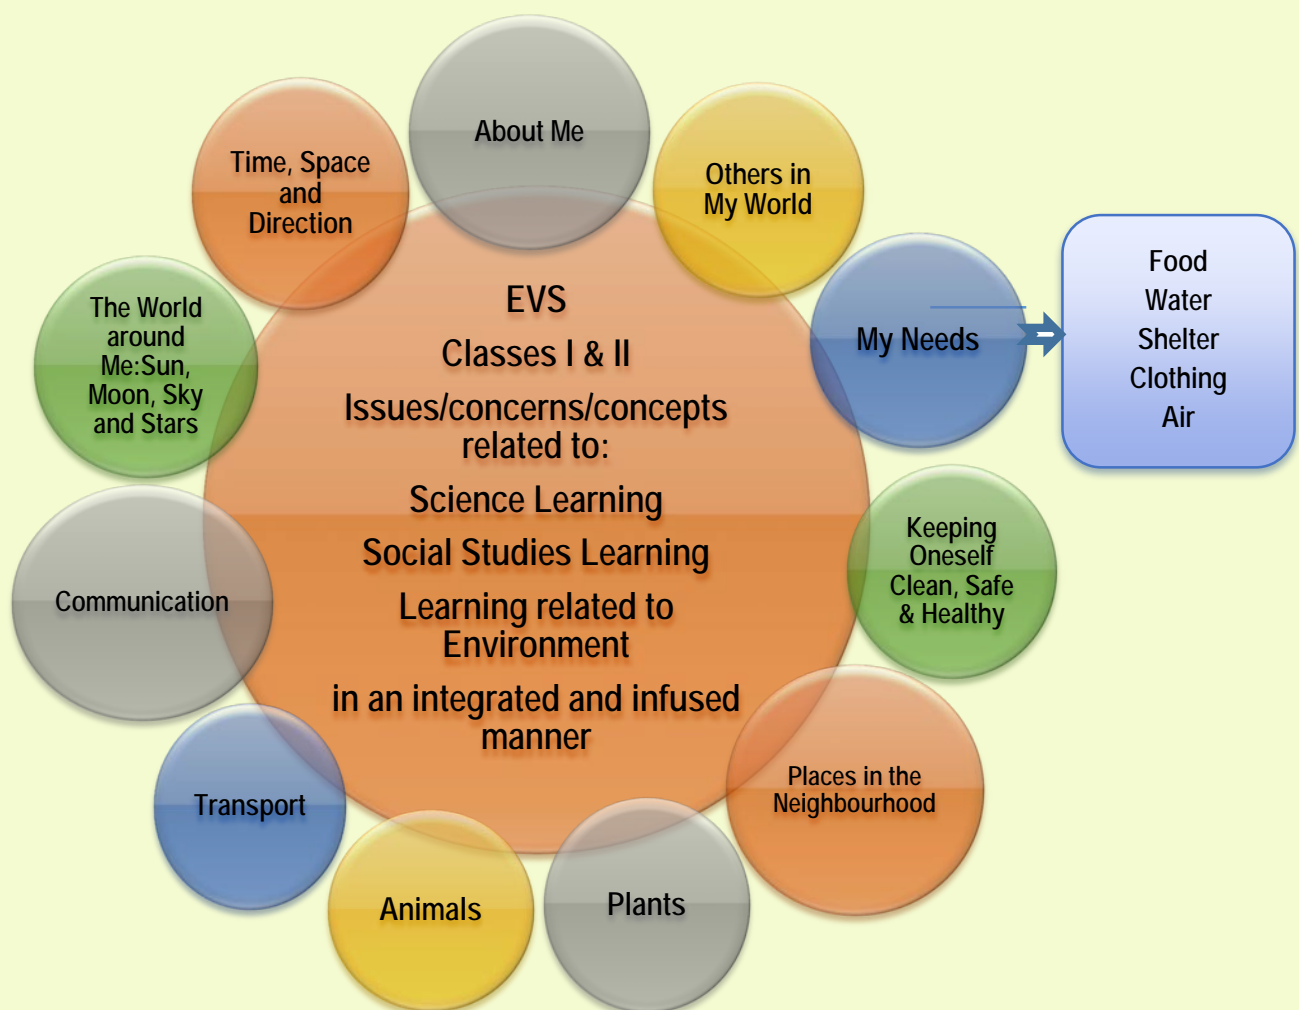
EVS
Classes I & II
Issues/concerns/concepts related to:
Science Learning
Social Studies Learning
Learning related to Environment
in an integrated and infused manner

About Me

Others in My World

My Needs

Food
Water
Shelter
Clothing
Air

Keeping Oneself Clean, Safe & Healthy

Places in the Neighbourhood

Plants

Animals

Transport

Communication

The World around Me:Sun, Moon, Sky and Stars

Time, Space and Direction